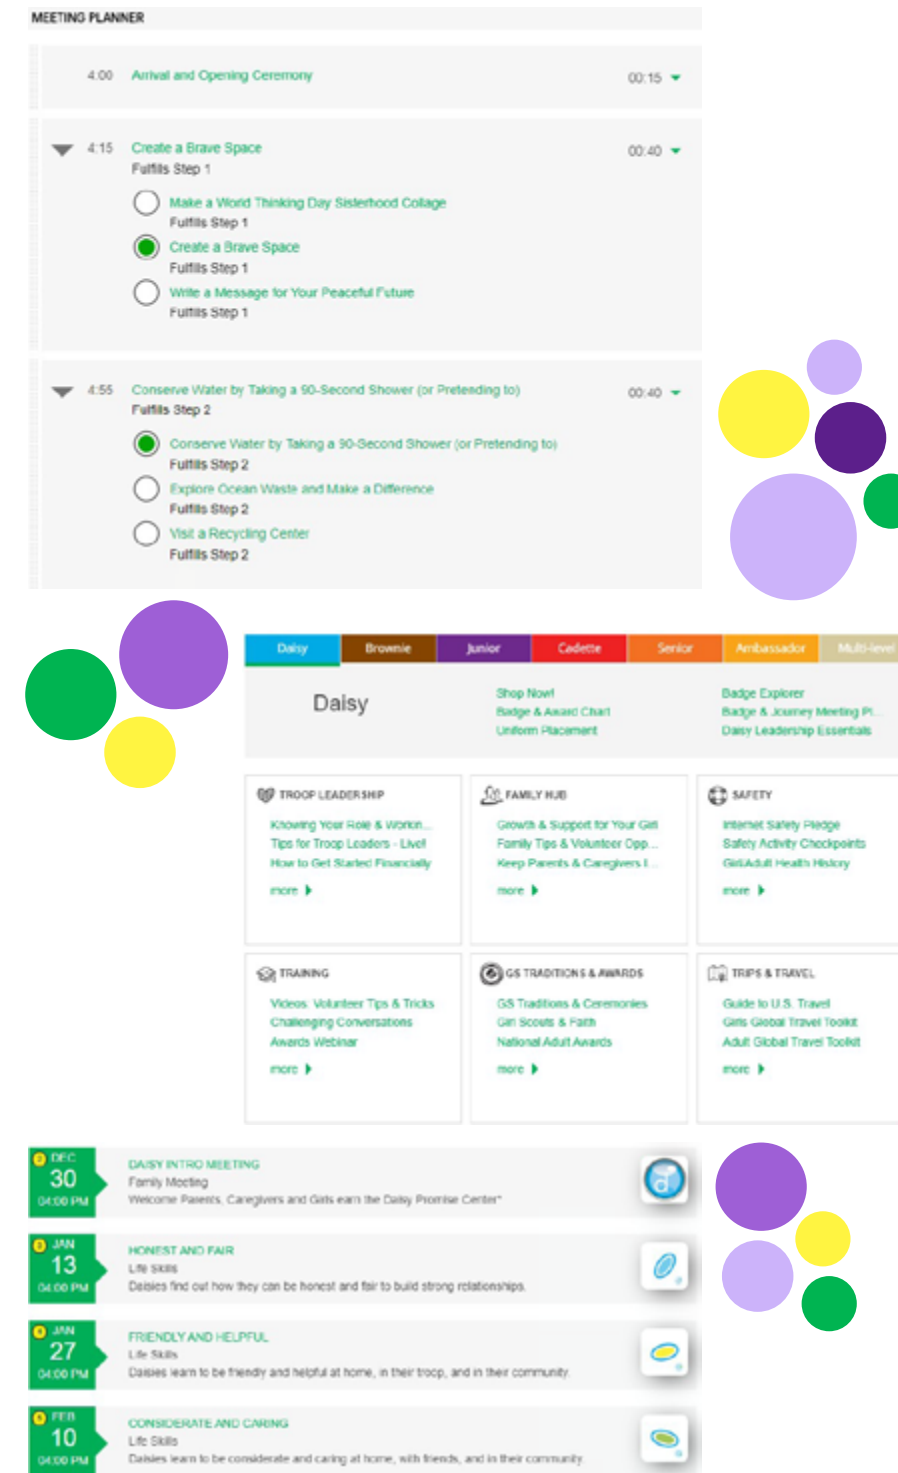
MEETING PLANNER

4:00 Arrival and Opening Ceremony 00:15

4:15 Create a Brave Space 00:40
Fulfils Step 1

Make a World Thinking Day Sisterhood Collage
Fulfils Step 1

Create a Brave Space
Fulfils Step 1

Write a Message for Your Peaceful Future
Fulfils Step 1

4:55 Conserve Water by Taking a 90-Second Shower (or Pretending to) 00:40
Fulfils Step 2

Conserve Water by Taking a 90-Second Shower (or Pretending to)
Fulfils Step 2

Explore Ocean Waste and Make a Difference
Fulfils Step 2

Visit a Recycling Center
Fulfils Step 2

Daisy | Brownie | Junior | Cadette | Senior | Ambassador | Multi-level

Daisy

Shop Now!
Badge & Award Chart
Uniform Placement

Badge Explorer
Badge & Journey Meeting Pl...
Daisy Leadership Essentials

TROOP LEADERSHIP
Knowing Your Role & Workin...
Tips for Troop Leaders - Live!
How to Get Started Financially
more

FAMILY HUB
Growth & Support for Your Girl
Family Tips & Volunteer Opp...
Keep Parents & Caregivers I...
more

SAFETY
Internet Safety Pledge
Safety Activity Checkpoints
Girl/Adult Health History
more

TRAINING
Videos: Volunteer Tips & Tricks
Challenging Conversations
Awards Webinar
more

GS TRADITIONS & AWARDS
GS Traditions & Ceremonies
Girl Scouts & Faith
National Adult Awards
more

TRIPS & TRAVEL
Guide to U.S. Travel
Girls Global Travel Toolkit
Adult Global Travel Toolkit
more

DEC 30 04:00 PM
DAISY INTRO MEETING
Family Meeting
Welcome Parents, Caregivers and Girls earn the Daisy Promise Center*

JAN 13 04:00 PM
HONEST AND FAIR
Life Skills
Daisies find out how they can be honest and fair to build strong relationships.

JAN 27 04:00 PM
FRIENDLY AND HELPFUL
Life Skills
Daisies learn to be friendly and helpful at home, in their troop, and in their community.

FEB 10 04:00 PM
CONSIDERATE AND CARING
Life Skills
Daisies learn to be considerate and caring at home, with friends, and in their community.